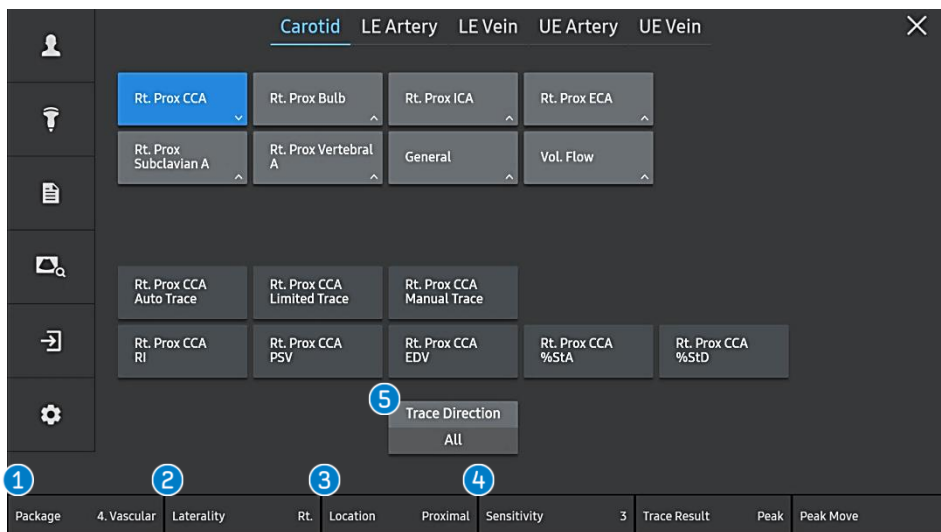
Carotid LE Artery LE Vein UE Artery UE Vein

Rt. Prox CCA
Rt. Prox Bulb
Rt. Prox ICA
Rt. Prox ECA
Rt. Prox Subclavian A
Rt. Prox Vertebral A
General
Vol. Flow

Rt. Prox CCA Auto Trace
Rt. Prox CCA Limited Trace
Rt. Prox CCA Manual Trace
Rt. Prox CCA RI
Rt. Prox CCA PSV
Rt. Prox CCA EDV
Rt. Prox CCA %StA
Rt. Prox CCA %StD

5
Trace Direction
All

1
2
3
4

| Package 4. Vascular | Laterality Rt. | Location Proximal | Sensitivity 3 | Trace Result Peak | Peak Move |